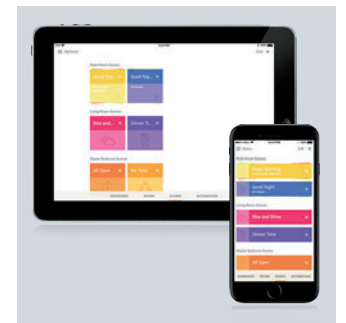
Kid Room Scenes
Good Mor...
Good Nig...
Living Room Scenes
Rise and...
Dinner Ti...
Master Bedroom Scenes
All Open
Bed Time

Scenes
Edit
Kid Room Scenes
Good Morning
Good Night
Living Room Scenes
Rise and Shine
Dinner Time
Master Bedroom Scenes
All Open